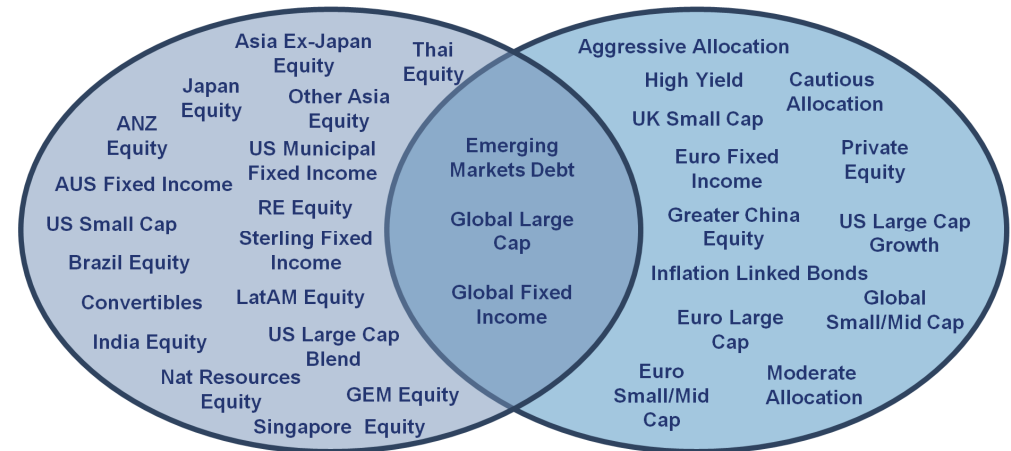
Asia Ex-Japan Equity

Thai Equity

Japan Equity

Other Asia Equity

ANZ Equity

US Municipal Fixed Income

AUS Fixed Income

RE Equity

US Small Cap

Sterling Fixed Income

Brazil Equity

LatAM Equity

Convertibles

India Equity

US Large Cap Blend

Nat Resources Equity

GEM Equity

Singapore Equity

Emerging Markets Debt

Global Large Cap

Global Fixed Income

Aggressive Allocation

High Yield

Cautious Allocation

UK Small Cap

Euro Fixed Income

Private Equity

Greater China Equity

US Large Cap Growth

Inflation Linked Bonds

Global Small/Mid Cap

Euro Large Cap

Euro Small/Mid Cap

Moderate Allocation